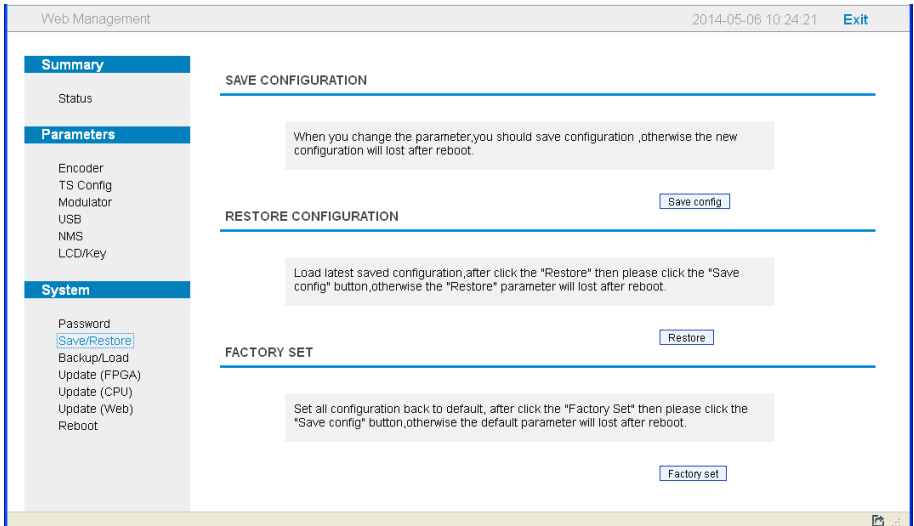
Web Management

2014-05-06 10:24:21

Exit

Summary

Status

Parameters

Encoder
TS Config
Modulator
USB
NMS
LCD/Key

System

Password
Save/Restore
Backup/Load
Update (FPGA)
Update (CPU)
Update (Web)
Reboot

SAVE CONFIGURATION

When you change the parameter,you should save configuration ,otherwise the new configuration will lost after reboot.

Save config

RESTORE CONFIGURATION

Load latest saved configuration,after click the "Restore" then please click the "Save config" button,otherwise the "Restore" parameter will lost after reboot.

Restore

FACTORY SET

Set all configuration back to default, after click the "Factory Set" then please click the "Save config" button,otherwise the default parameter will lost after reboot.

Factory set